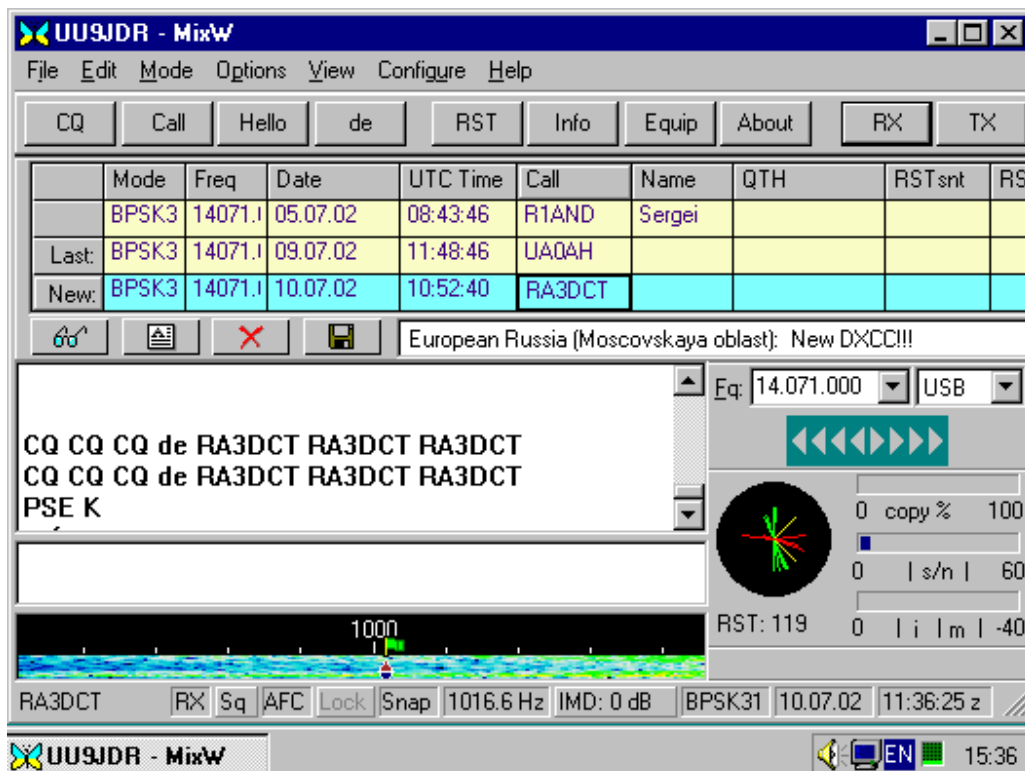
UU9JDR - MixW

File Edit Mode Options View Configure Help

CQ | Call | Hello | de | RST | Info | Equip | About | RX | TX

| | Mode | Freq | Date | UTC Time | Call | Name | QTH | RSTsnt | RS |
|---|---|---|---|---|---|---|---|---|---|
| | BPSK3 | 14071.( | 05.07.02 | 08:43:46 | R1AND | Sergei | | | |
| Last: | BPSK3 | 14071.( | 09.07.02 | 11:48:46 | UA0AH | | | | |
| New: | BPSK3 | 14071.( | 10.07.02 | 10:52:40 | RA3DCT | | | | |

European Russia (Moscovskaya oblast): New DXCC!!!

CQ CQ CQ de RA3DCT RA3DCT RA3DCT
CQ CQ CQ de RA3DCT RA3DCT RA3DCT
PSE K

Fq: 14.071.000 USB

0 copy % 100
0 | s/n | 60
RST: 119 0 | i | m | -40

1000

RA3DCT RX Sq AFC Lock Snap 1016.6 Hz IMD: 0 dB BPSK31 10.07.02 11:36:25 z

UU9JDR - MixW EN 15:36